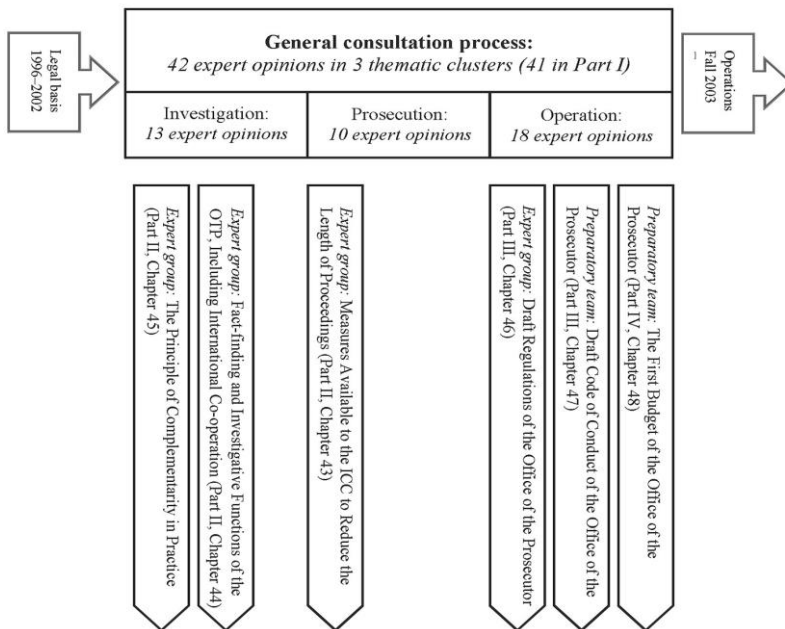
Legal basis 1996–2002

General consultation process:
42 expert opinions in 3 thematic clusters (41 in Part I)

Investigation:
13 expert opinions

Prosecution:
10 expert opinions

Operation:
18 expert opinions

Operations Fall 2003

Expert group: The Principle of Complementarity in Practice (Part II, Chapter 45)

Expert group: Fact-finding and Investigative Functions of the OTP, Including International Co-operation (Part II, Chapter 44)

Expert group: Measures Available to the ICC to Reduce the Length of Proceedings (Part II, Chapter 43)

Expert group: Draft Regulations of the Office of the Prosecutor (Part III, Chapter 46)

Preparatory team: Draft Code of Conduct of the Office of the Prosecutor (Part III, Chapter 47)

Preparatory team: The First Budget of the Office of the Prosecutor (Part IV, Chapter 48)